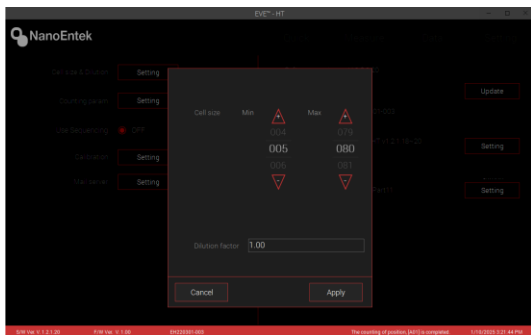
EVE™ - HT

NanoEntek

Cell size & Dilution Setting

Counting Setting Setting

Use Sequencing OFF

Calibration Setting

Maintenance Setting

Update

Setting

Setting

Cell size Min Max

004 079

005 080

006 081

Dilution factor 1.00

Cancel

Apply

S/W Ver. V.1.2.1.20 F/W Ver. V.1.00 EH2S0001-003 The counting of position [A01] is completed. 1/10/2025 3:21:44 PM